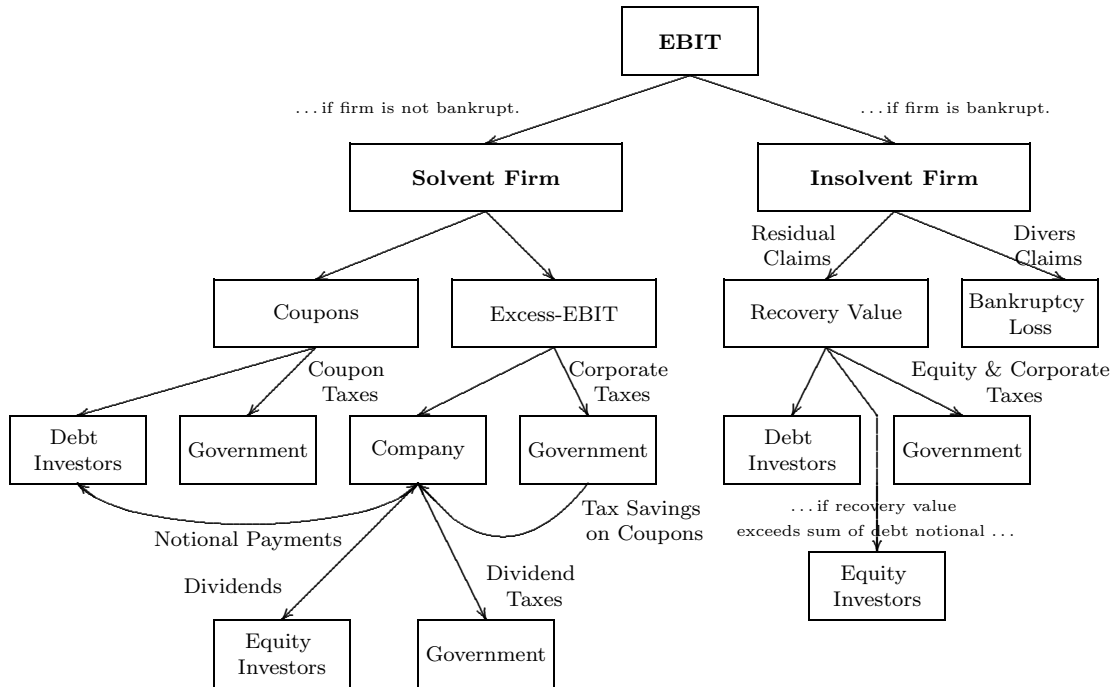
EBIT

. . . if firm is not bankrupt.

. . . if firm is bankrupt.

Solvent Firm

Insolvent Firm

Residual Claims

Divers Claims

Coupons

Excess-EBIT

Recovery Value

Bankruptcy Loss

Coupon Taxes

Corporate Taxes

Equity & Corporate Taxes

Debt Investors

Government

Company

Government

Debt Investors

Government

Tax Savings on Coupons

Notional Payments

. . . if recovery value exceeds sum of debt notional . . .

Dividends

Dividend Taxes

Equity Investors

Equity Investors

Government